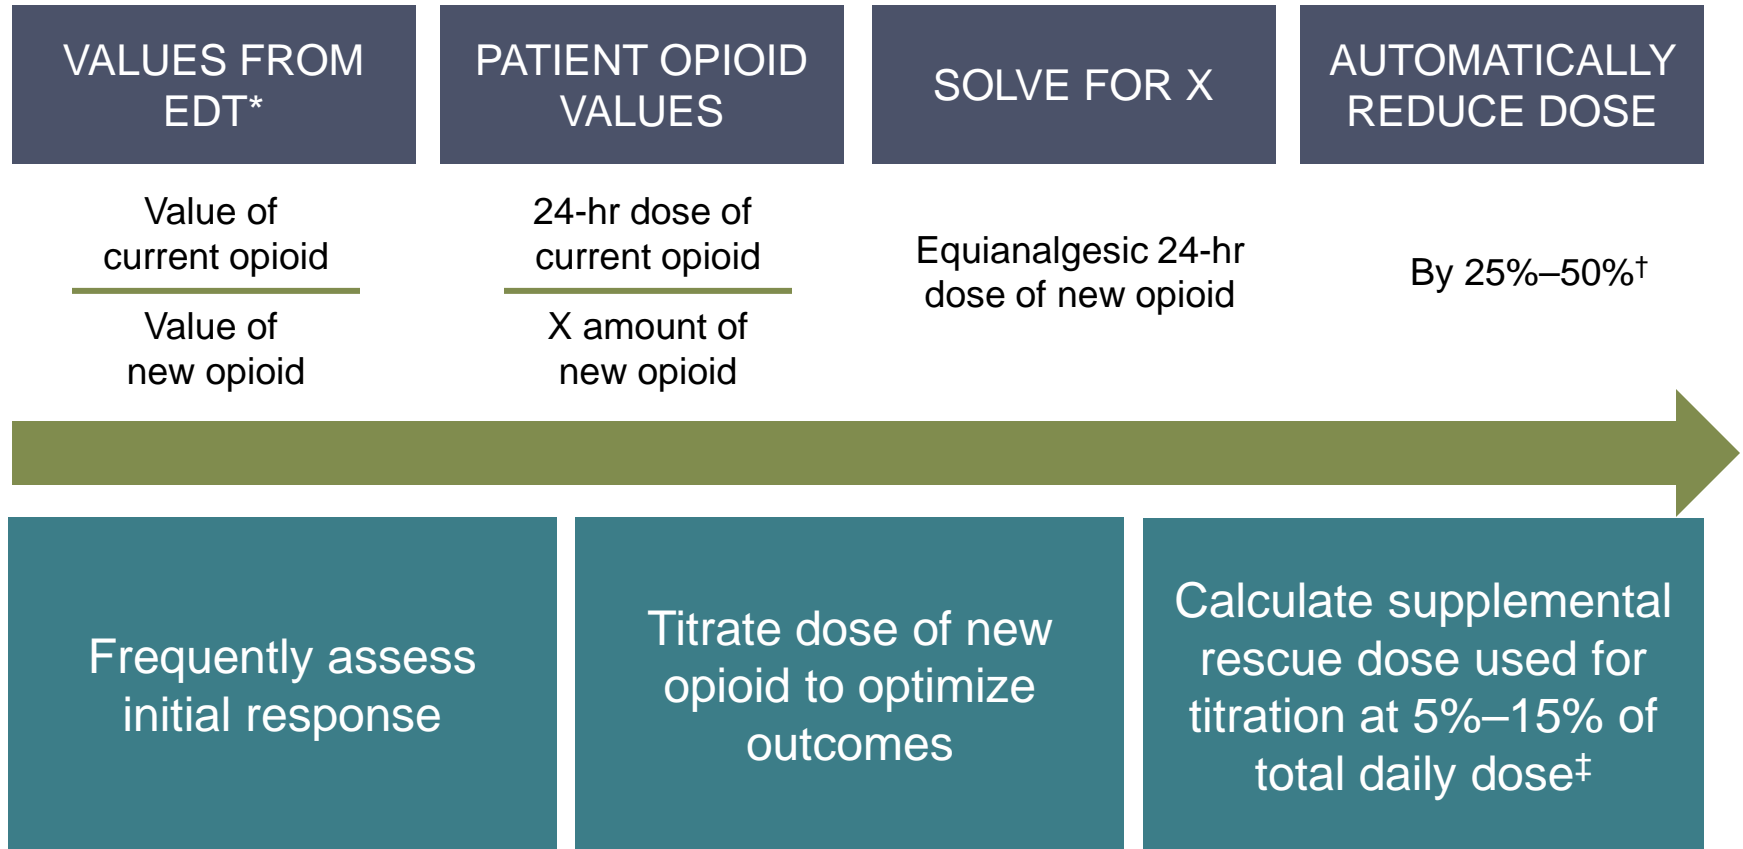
VALUES FROM EDT*

$\frac{\text{Value of current opioid}}{\text{Value of new opioid}}$

PATIENT OPIOID VALUES

$\frac{\text{24-hr dose of current opioid}}{\text{X amount of new opioid}}$

SOLVE FOR X

Equianalgesic 24-hr dose of new opioid

AUTOMATICALLY REDUCE DOSE

By 25%–50%$^{\dagger}$

Frequently assess initial response

Titrate dose of new opioid to optimize outcomes

Calculate supplemental rescue dose used for titration at 5%–15% of total daily dose$^{\ddagger}$